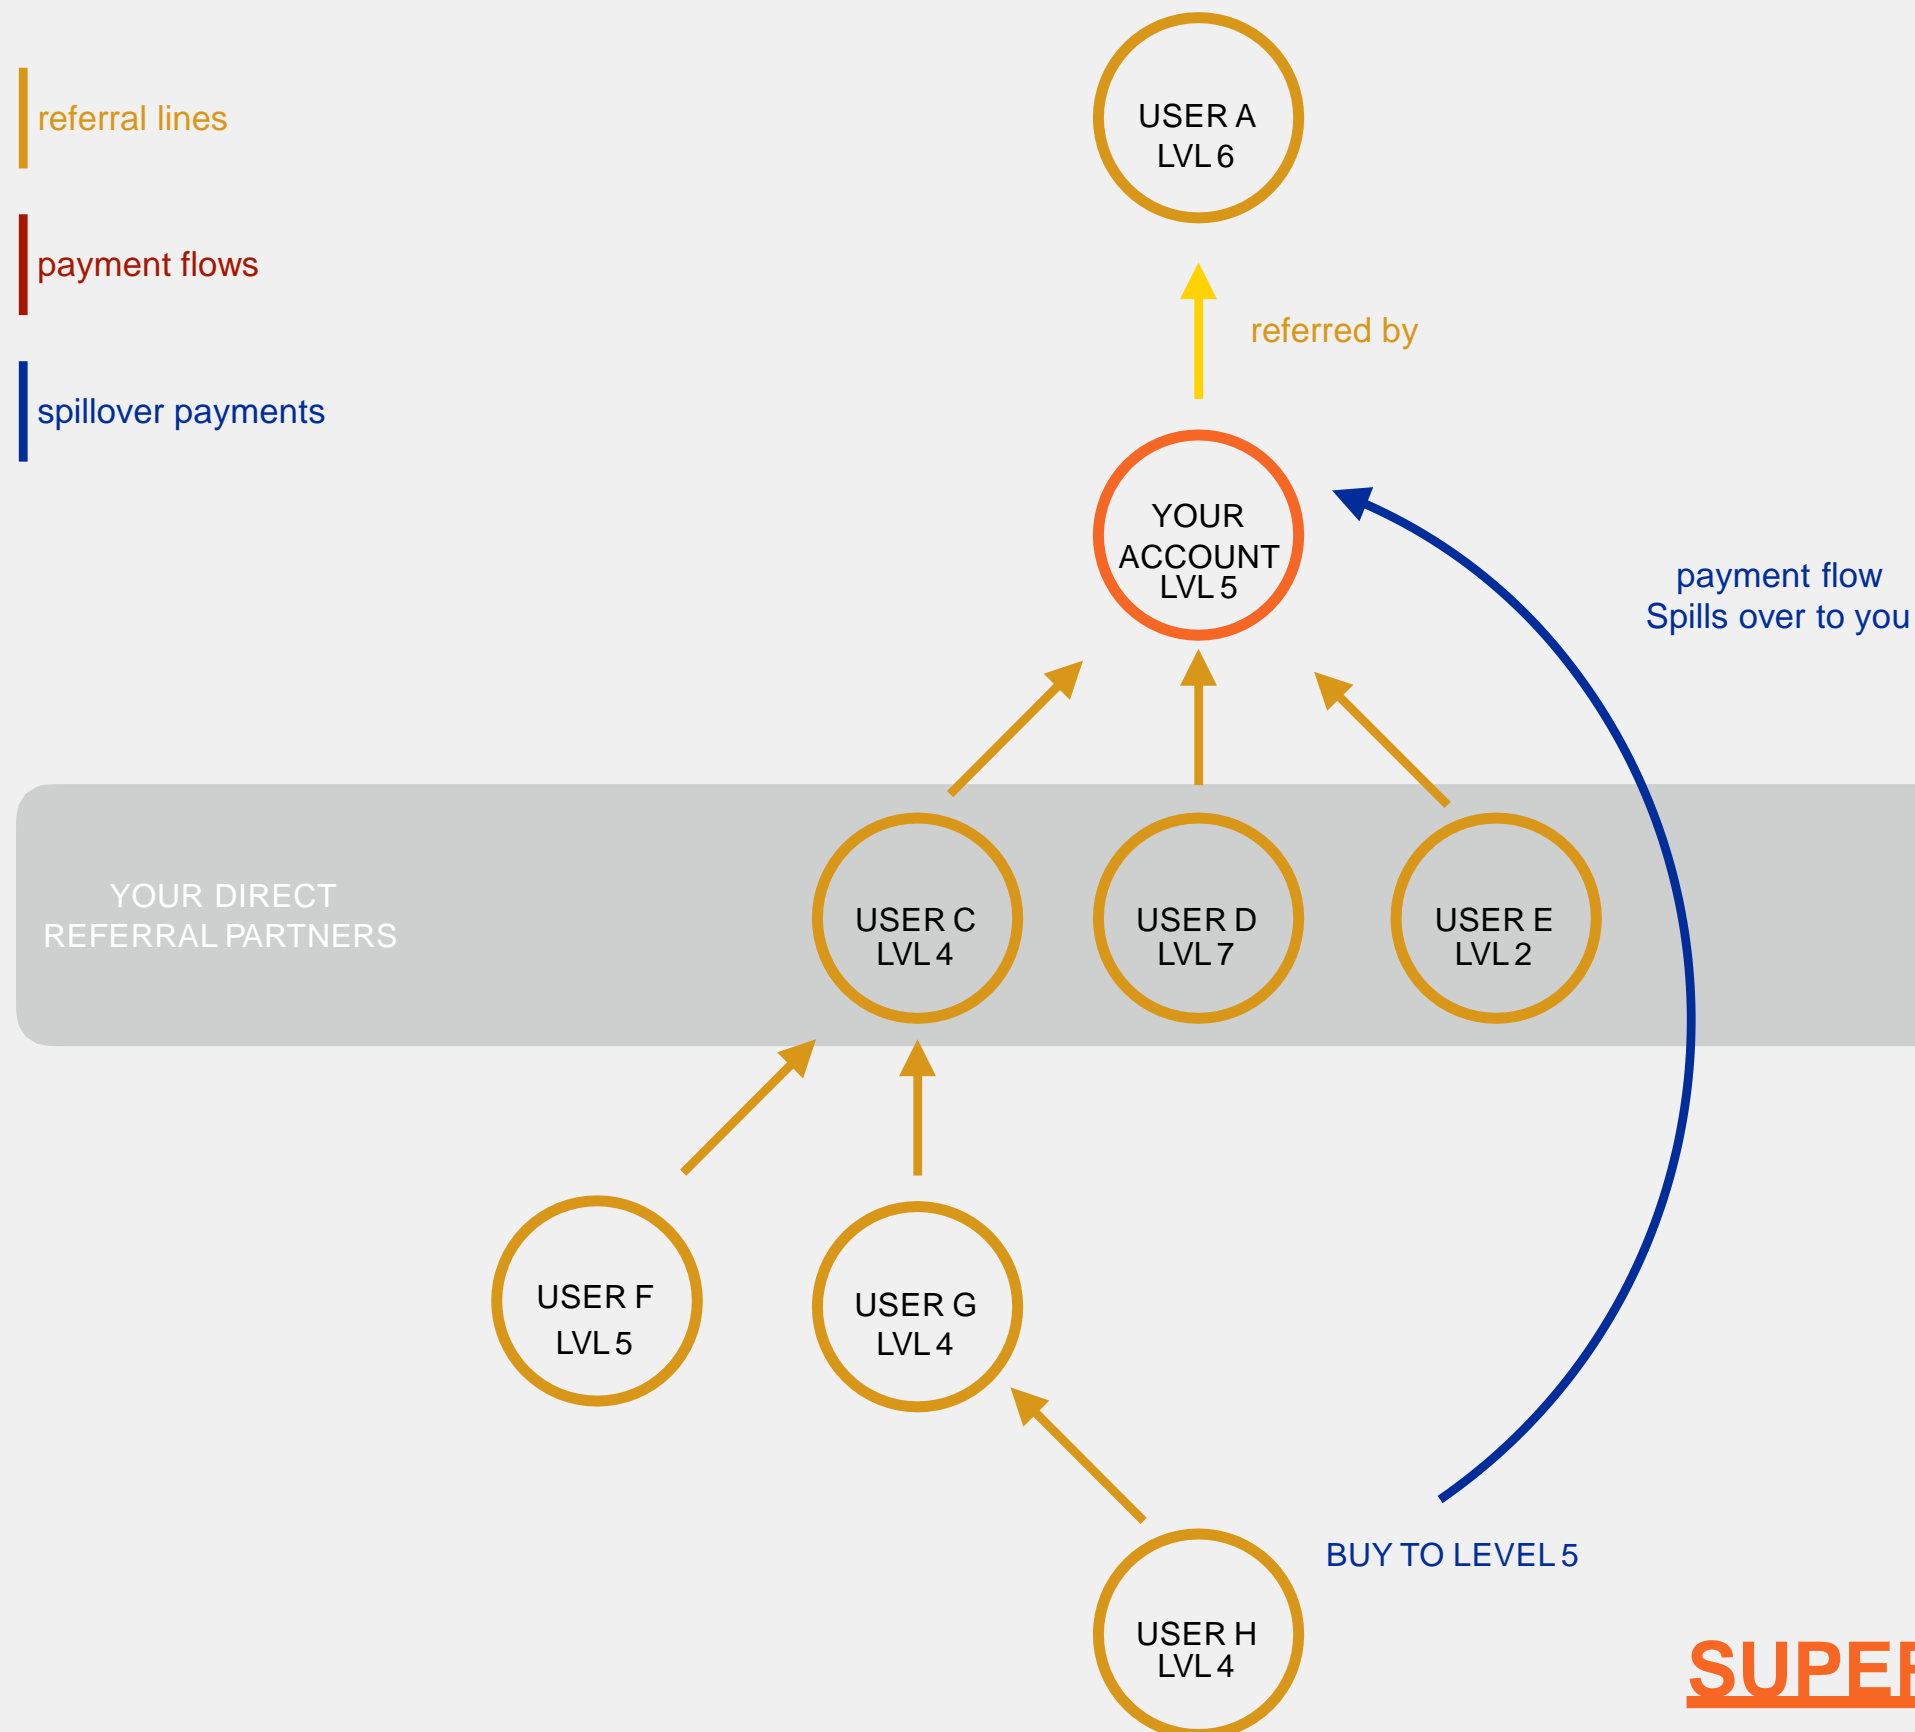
referral lines

payment flows

spillover payments

USER A
LVL 6

referred by

YOUR ACCOUNT
LVL 5

payment flow
Spills over to you

YOUR DIRECT
REFERRAL PARTNERS

USER C
LVL 4

USER D
LVL 7

USER E
LVL 2

USER F
LVL 5

USER G
LVL 4

BUY TO LEVEL 5

USER H
LVL 4

SUPE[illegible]